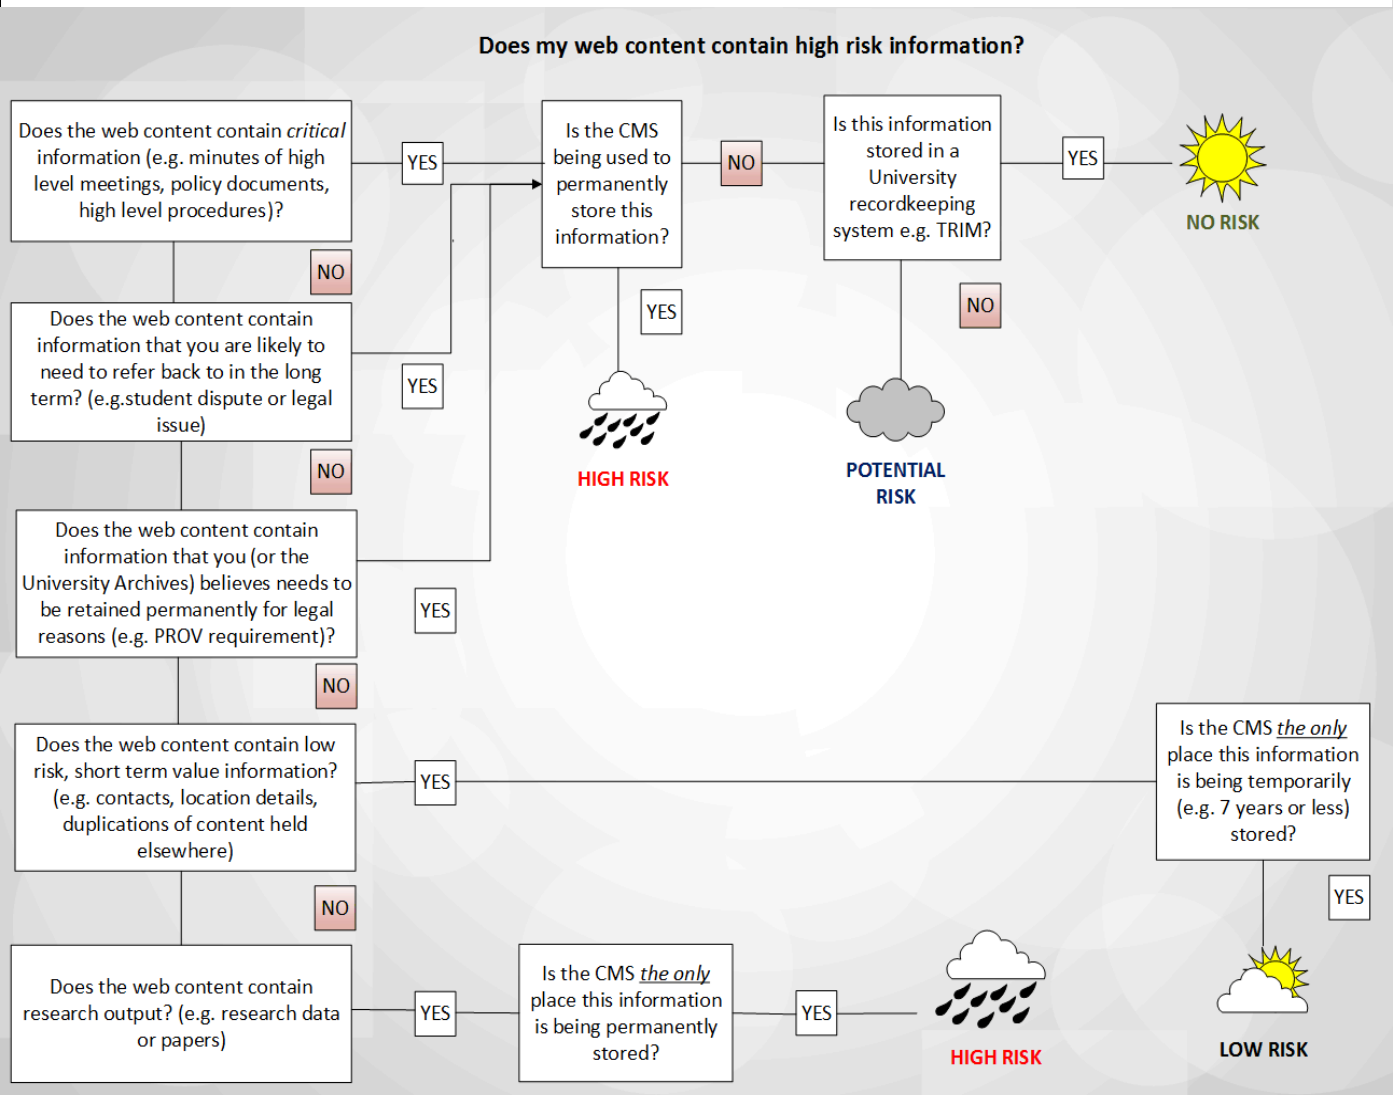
Does my web content contain high risk information?

Does the web content contain *critical* information (e.g. minutes of high level meetings, policy documents, high level procedures)?

YES

Is the CMS being used to permanently store this information?

NO

Is this information stored in a University recordkeeping system e.g. TRIM?

YES

NO RISK

NO

Does the web content contain information that you are likely to need to refer back to in the long term? (e.g.student dispute or legal issue)

YES

YES

NO

HIGH RISK

POTENTIAL RISK

NO

Does the web content contain information that you (or the University Archives) believes needs to be retained permanently for legal reasons (e.g. PROV requirement)?

YES

NO

Does the web content contain low risk, short term value information? (e.g. contacts, location details, duplications of content held elsewhere)

YES

Is the CMS *the only* place this information is being temporarily (e.g. 7 years or less) stored?

NO

YES

Does the web content contain research output? (e.g. research data or papers)

YES

Is the CMS *the only* place this information is being permanently stored?

YES

HIGH RISK

LOW RISK